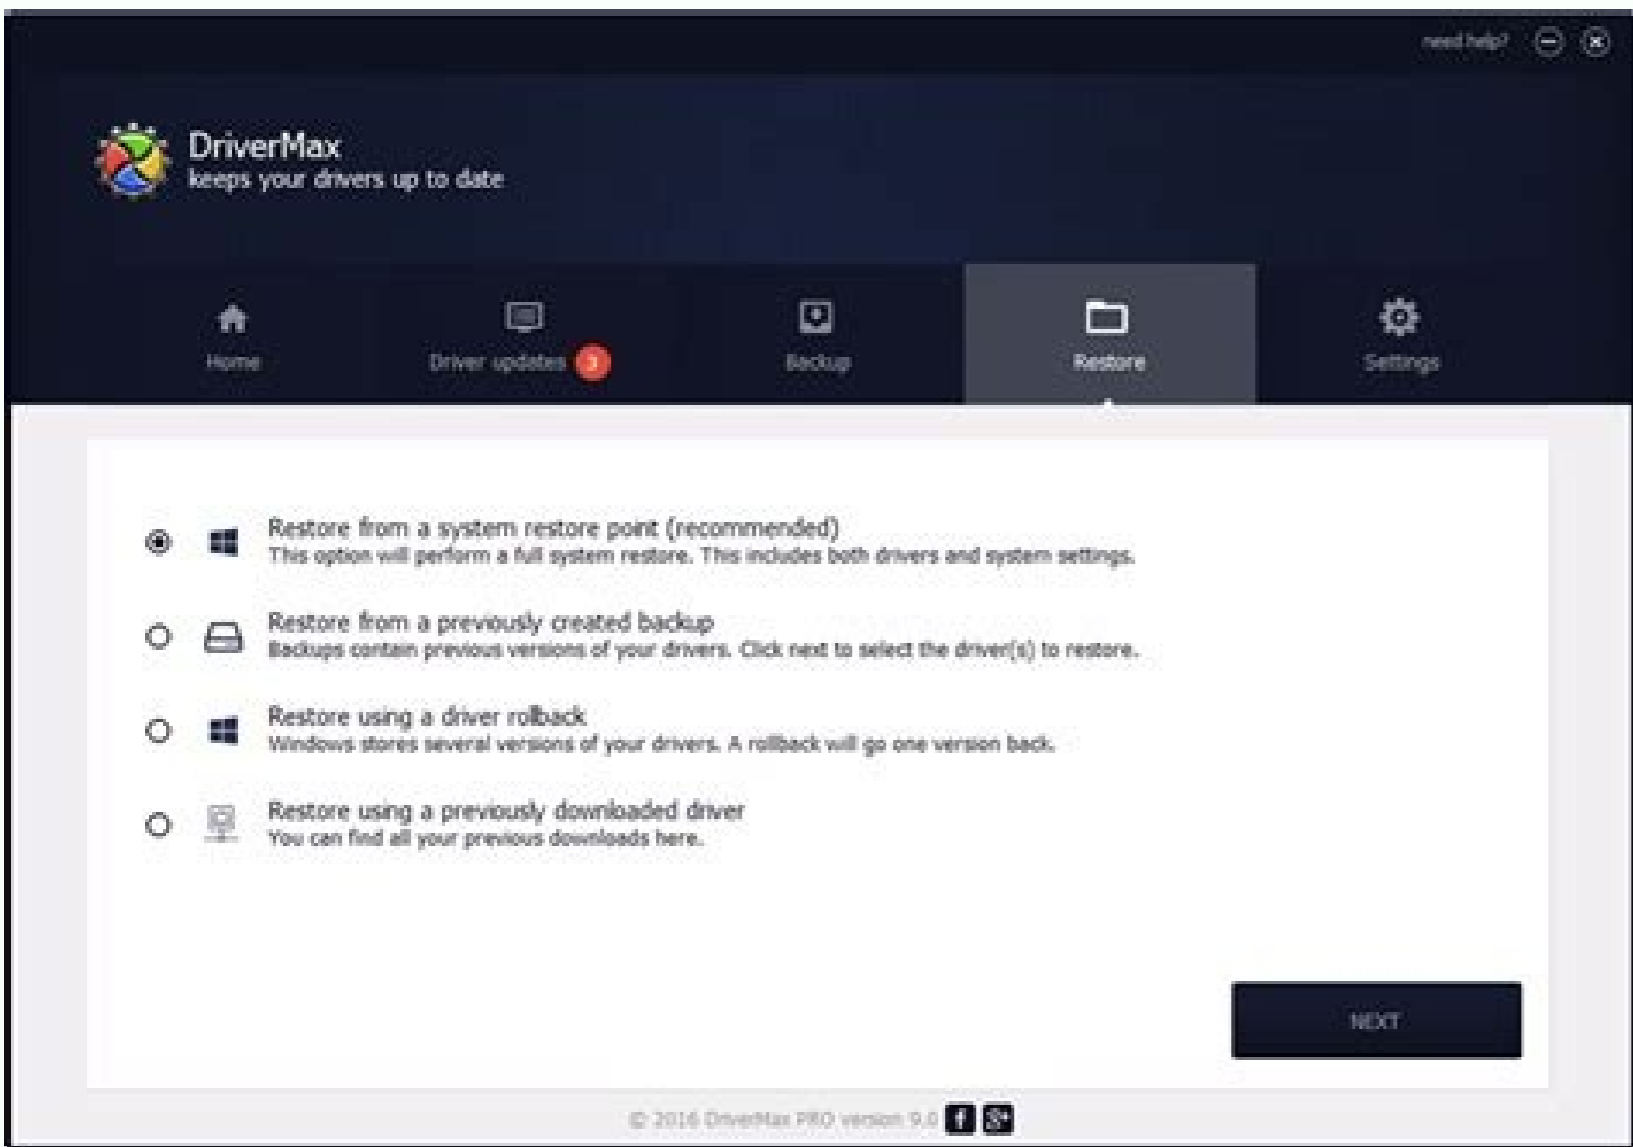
need help?

DriverMax
keeps your drivers up to date

Home

Driver updates 3

Backup

Restore

Settings

Restore from a system restore point (recommended)
This option will perform a full system restore. This includes both drivers and system settings.

Restore from a previously created backup
Backups contain previous versions of your drivers. Click next to select the driver(s) to restore.

Restore using a driver rollback
Windows stores several versions of your drivers. A rollback will go one version back.

Restore using a previously downloaded driver
You can find all your previous downloads here.

NEXT

© 2016 DriverMax PRO version 9.0 f g+